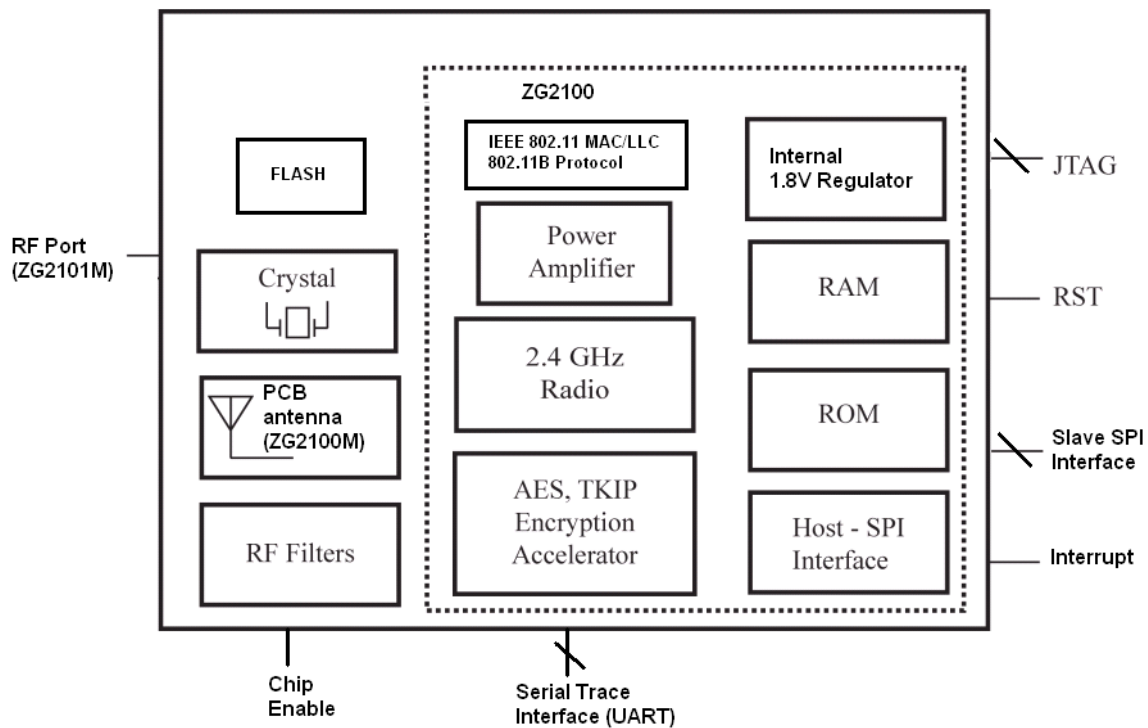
ZG2100

FLASH

IEEE 802.11 MAC/LLC
802.11B Protocol

Internal
1.8V Regulator

JTAG

RF Port
(ZG2101M)

Power
Amplifier

Crystal

RAM

RST

2.4 GHz
Radio

PCB
antenna
(ZG2100M)

ROM

Slave SPI
Interface

RF Filters

AES, TKIP
Encryption
Accelerator

Host - SPI
Interface

Interrupt

Chip
Enable

Serial Trace
Interface (UART)